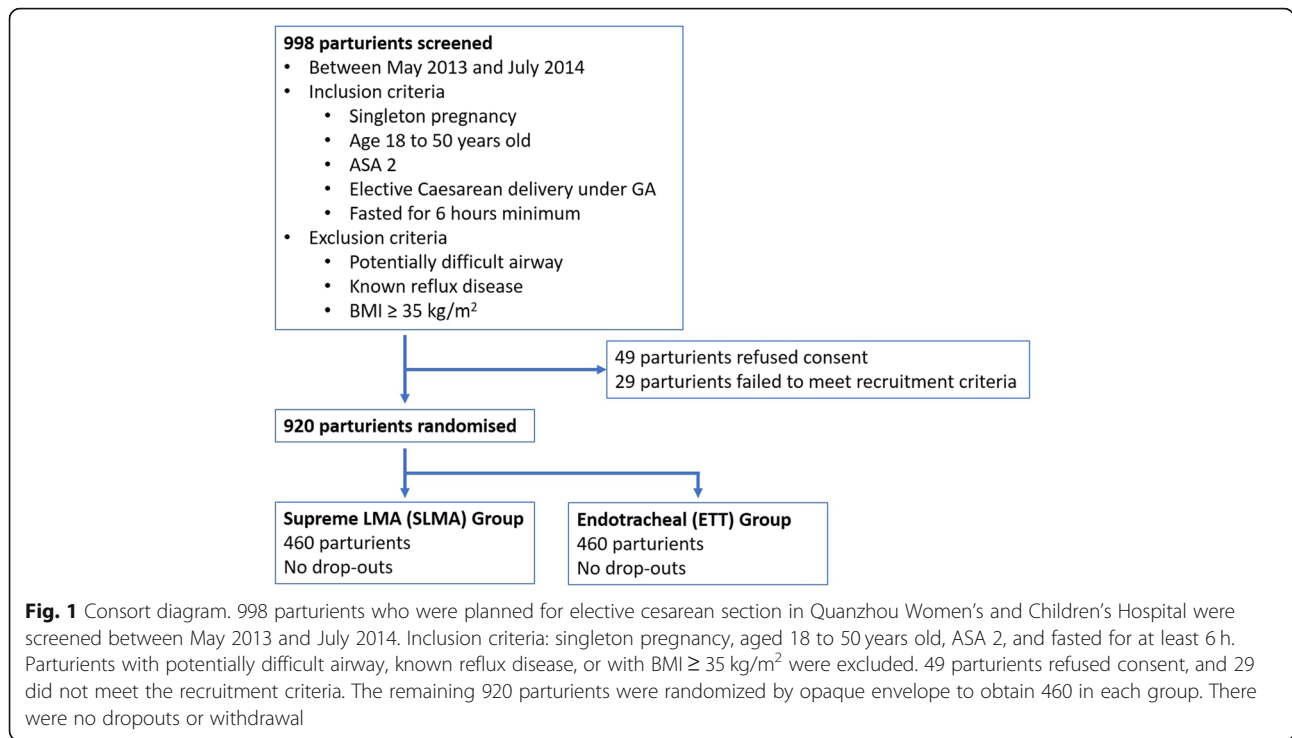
**998 parturients screened**
- Between May 2013 and July 2014
- Inclusion criteria
  - Singleton pregnancy
  - Age 18 to 50 years old
  - ASA 2
  - Elective Caesarean delivery under GA
  - Fasted for 6 hours minimum
- Exclusion criteria
  - Potentially difficult airway
  - Known reflux disease
  - BMI ≥ 35 kg/m$^2$

49 parturients refused consent
29 parturients failed to meet recruitment criteria

**920 parturients randomised**

**Supreme LMA (SLMA) Group**
460 parturients
No drop-outs

**Endotracheal (ETT) Group**
460 parturients
No drop-outs

**Fig. 1** Consort diagram. 998 parturients who were planned for elective cesarean section in Quanzhou Women's and Children's Hospital were screened between May 2013 and July 2014. Inclusion criteria: singleton pregnancy, aged 18 to 50 years old, ASA 2, and fasted for at least 6 h. Parturients with potentially difficult airway, known reflux disease, or with BMI ≥ 35 kg/m$^2$ were excluded. 49 parturients refused consent, and 29 did not meet the recruitment criteria. The remaining 920 parturients were randomized by opaque envelope to obtain 460 in each group. There were no dropouts or withdrawal